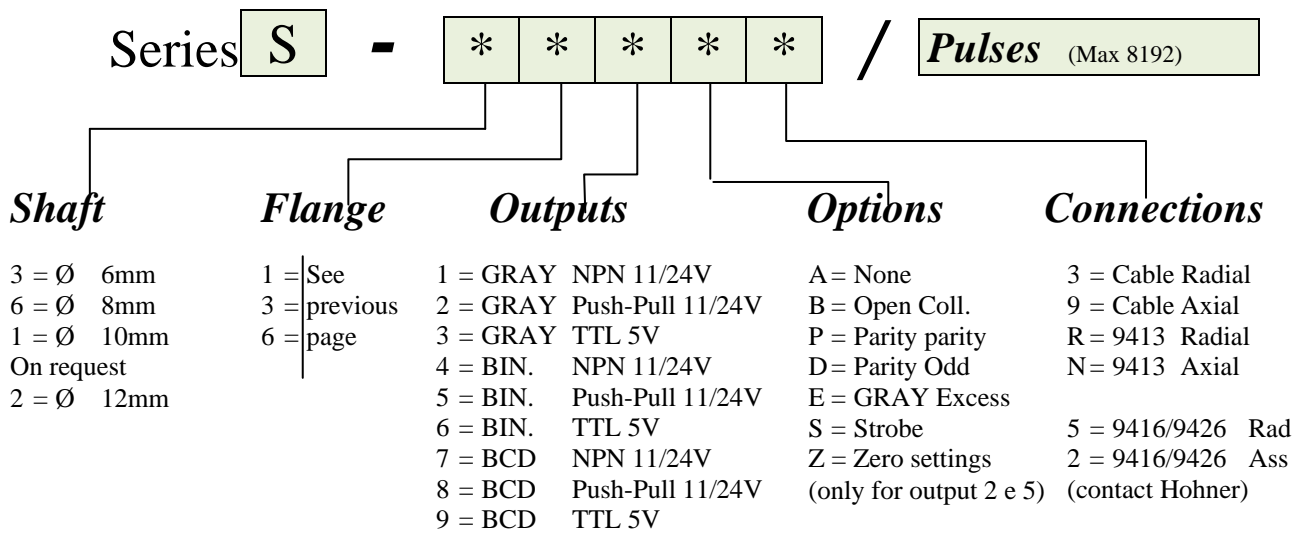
Series S - * * * * * / Pulses (Max 8192)

Shaft

3 = Ø 6mm
6 = Ø 8mm
1 = Ø 10mm
On request
2 = Ø 12mm

Flange

1 = See
3 = previous
6 = page

Outputs

1 = GRAY NPN 11/24V
2 = GRAY Push-Pull 11/24V
3 = GRAY TTL 5V
4 = BIN. NPN 11/24V
5 = BIN. Push-Pull 11/24V
6 = BIN. TTL 5V
7 = BCD NPN 11/24V
8 = BCD Push-Pull 11/24V
9 = BCD TTL 5V

Options

A = None
B = Open Coll.
P = Parity parity
D = Parity Odd
E = GRAY Excess
S = Strobe
Z = Zero settings
(only for output 2 e 5)

Connections

3 = Cable Radial
9 = Cable Axial
R = 9413 Radial
N = 9413 Axial

5 = 9416/9426 Rad
2 = 9416/9426 Ass
(contact Hohner)